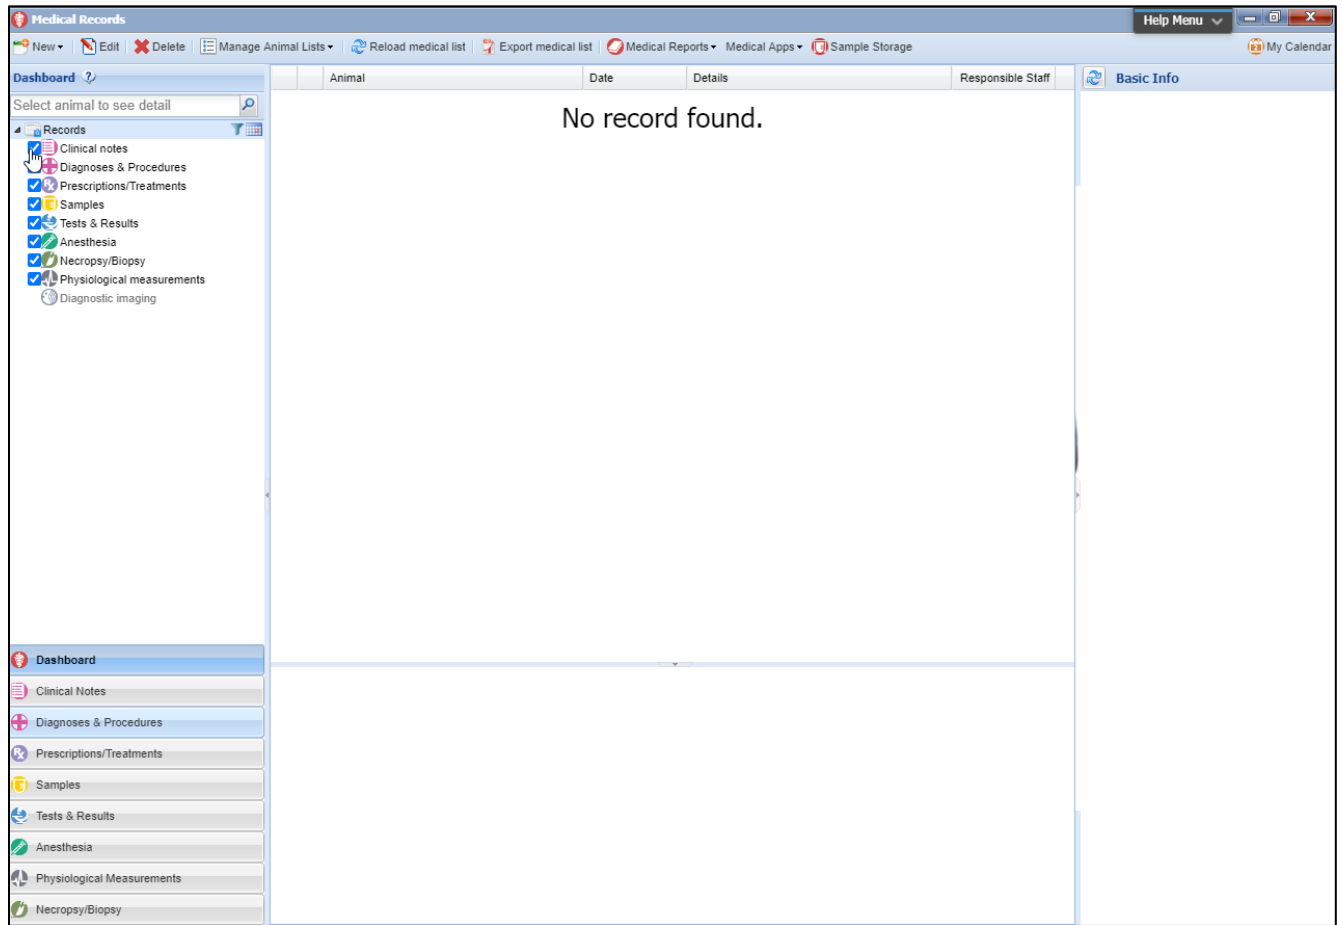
Medical Records

Help Menu

New Edit Delete Manage Animal Lists Reload medical list Export medical list Medical Reports Medical Apps Sample Storage My Calendar

Dashboard

Select animal to see detail

Records
Clinical notes
Diagnoses & Procedures
Prescriptions/Treatments
Samples
Tests & Results
Anesthesia
Necropsy/Biopsy
Physiological measurements
Diagnostic imaging

| Animal | Date | Details | Responsible Staff |
|---|---|---|---|

No record found.

Basic Info

Dashboard
Clinical Notes
Diagnoses & Procedures
Prescriptions/Treatments
Samples
Tests & Results
Anesthesia
Physiological Measurements
Necropsy/Biopsy